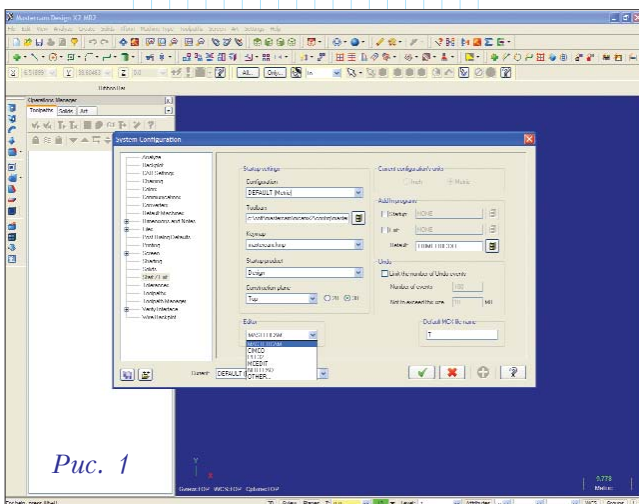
Mastercam Design X2 MR2

File Edit View Analyze Create Solids Xform Machine Type Toolpaths Screen Art Settings Help

Operations Manager

Toolpaths Solids Art

System Configuration

Analyze
Backplot
CAD Settings
Chaining
Colors
Communications
Converters
Default Machines
Dimensions and Notes
Files
Post Dialog Defaults
Printing
Screen
Shading
Solids
Start / Exit
Tolerances
Toolpaths
Toolpath Manager
Verify/Simulate
Wire Backplot

Startup settings

Configuration
DEFAULT (Metric)

Toolbars
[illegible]

Keymap
mastercam.kmp

Startup product
Design

Construction plane
Top

2D 3D

Editor
MCEDIT

MCEDIT
CIMCO
EDIT
MCEDIT
MCEDIT
OTHER...

Current configuration units
Inch Metric

Add-Ins/programs
Startup NONE
Exit NONE
Default HDIM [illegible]

Undo
Limit the number of Undo events
Number of events 100
Not to exceed this size 10 MB

Default MCX file name
T

Current: DEFAULT (Metric)

Рис. 1

Gview:TOP WCS:TOP Cplane:TOP

Metric